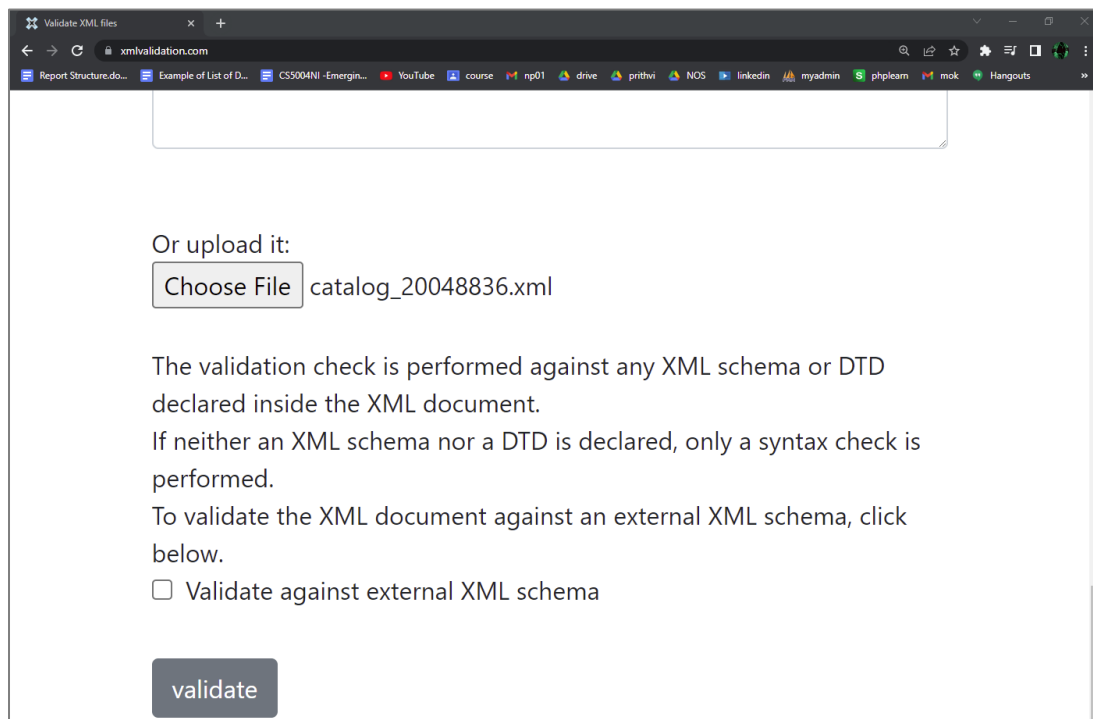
Validate XML files × +

xmlvalidation.com

Report Structure.do... Example of List of D... CS5004NI -Emergin... YouTube course np01 drive prithvi NOS linkedin myadmin phplearn mok Hangouts

Or upload it:
Choose File catalog_20048836.xml

The validation check is performed against any XML schema or DTD declared inside the XML document.
If neither an XML schema nor a DTD is declared, only a syntax check is performed.
To validate the XML document against an external XML schema, click below.
☐ Validate against external XML schema

validate